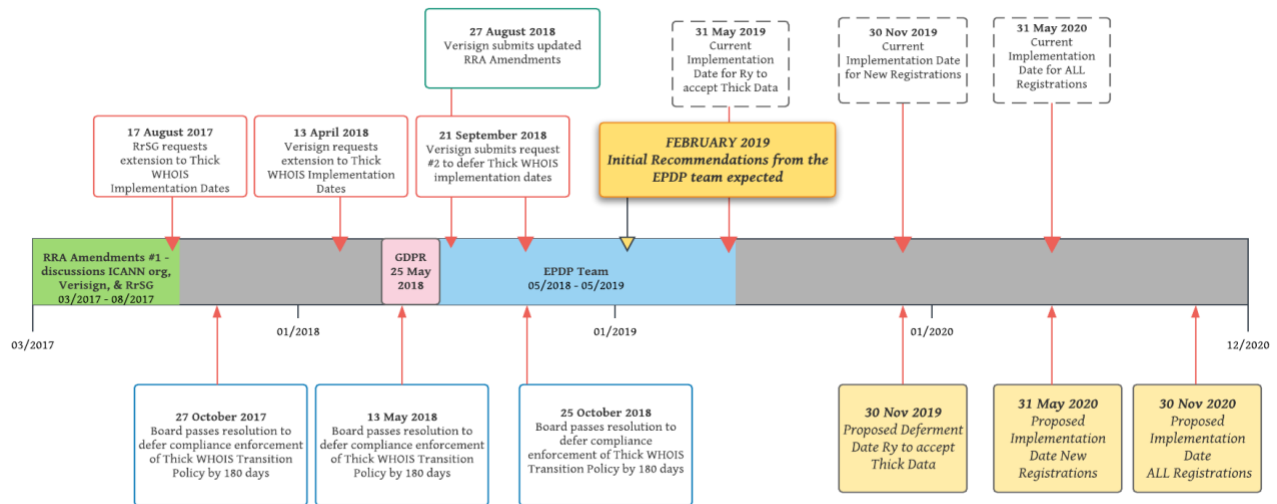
27 August 2018
Verisign submits updated RRA Amendments

31 May 2019
Current Implementation Date for Ry to accept Thick Data

30 Nov 2019
Current Implementation Date for New Registrations

31 May 2020
Current Implementation Date for ALL Registrations

17 August 2017
RrSG requests extension to Thick WHOIS Implementation Dates

13 April 2018
Verisign requests extension to Thick WHOIS Implementation Dates

21 September 2018
Verisign submits request #2 to defer Thick WHOIS implementation dates

FEBRUARY 2019
Initial Recommendations from the EPDP team expected

RRA Amendments #1 - discussions ICANN org, Verisign, & RrSG 03/2017 - 08/2017

GDPR 25 May 2018

EPDP Team 05/2018 - 05/2019

03/2017

01/2018

01/2019

01/2020

12/2020

27 October 2017
Board passes resolution to defer compliance enforcement of Thick WHOIS Transition Policy by 180 days

13 May 2018
Board passes resolution to defer compliance enforcement of Thick WHOIS Transition Policy by 180 days

25 October 2018
Board passes resolution to defer compliance enforcement of Thick WHOIS Transition Policy by 180 days

30 Nov 2019
Proposed Deferment Date Ry to accept Thick Data

31 May 2020
Proposed Implementation Date New Registrations

30 Nov 2020
Proposed Implementation Date ALL Registrations